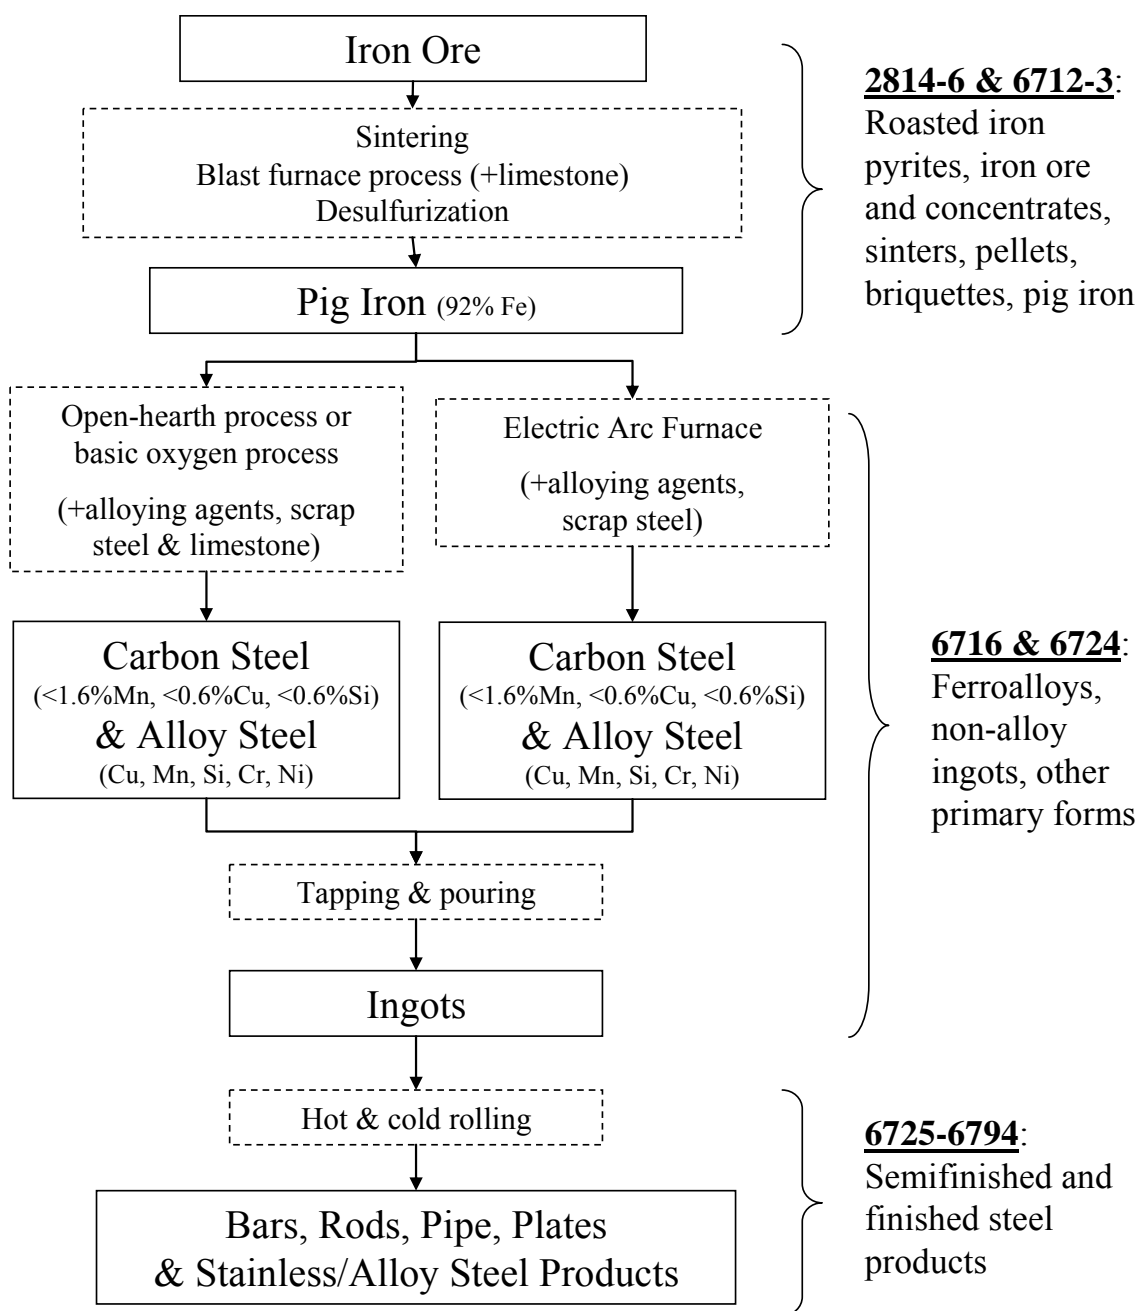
Iron Ore

Sintering
Blast furnace process (+limestone)
Desulfurization

Pig Iron (92% Fe)

**2814-6 & 6712-3**: Roasted iron pyrites, iron ore and concentrates, sinters, pellets, briquettes, pig iron

Open-hearth process or basic oxygen process
(+alloying agents, scrap steel & limestone)

Electric Arc Furnace
(+alloying agents, scrap steel)

Carbon Steel
(<1.6%Mn, <0.6%Cu, <0.6%Si)
& Alloy Steel
(Cu, Mn, Si, Cr, Ni)

Carbon Steel
(<1.6%Mn, <0.6%Cu, <0.6%Si)
& Alloy Steel
(Cu, Mn, Si, Cr, Ni)

Tapping & pouring

Ingots

**6716 & 6724**: Ferroalloys, non-alloy ingots, other primary forms

Hot & cold rolling

Bars, Rods, Pipe, Plates
& Stainless/Alloy Steel Products

**6725-6794**: Semifinished and finished steel products